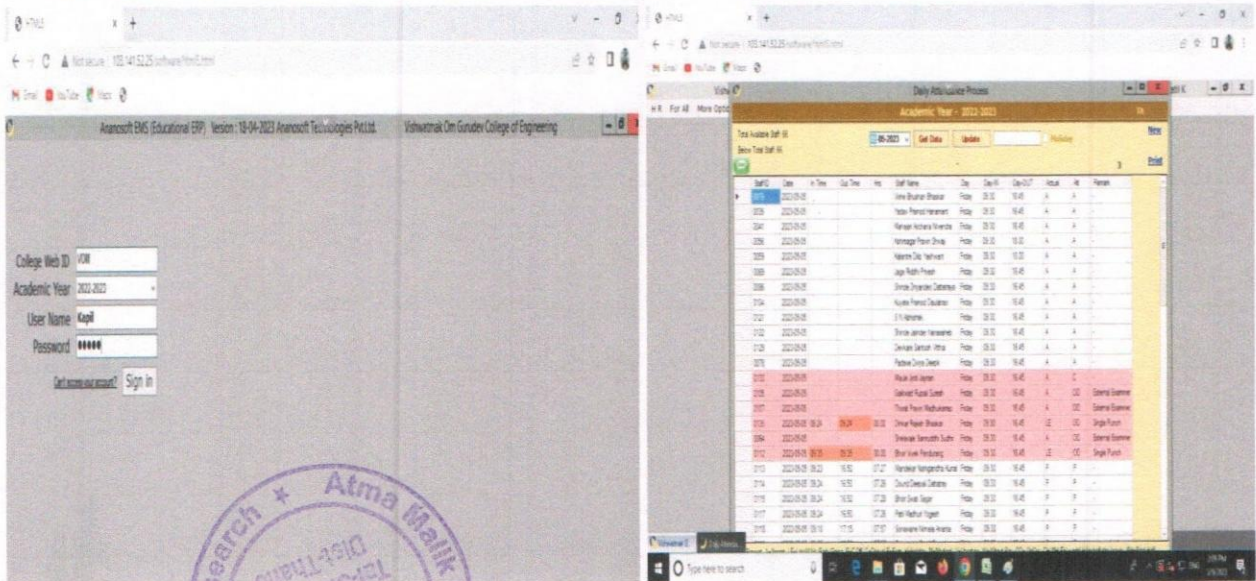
HTML

Not secure | 103.141.52.25/software/html5.html

Gmail YouTube Maps

Ananosoft EMS (Educational ERP) Version : 18-04-2023 Ananosoft Technologies Pvt.Ltd. Vishwatmak Om Gurudev College of Engineering

College Web ID VOM
Academic Year 2022-2023
User Name Kapil
Password •••••

Can't access your account? Sign In

Atma Malik
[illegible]search
Taluka-Dist.Thane

HTML

Not secure | 103.141.52.25/software/html5.html

Gmail YouTube Maps

Daily Attendance Process

Academic Year - 2022-2023

Total Available Staff : 66
Below Total Staff : 66

05-2023 Get Data Update Holiday

New

Print

| Staff ID | Date | In Time | Out Time | Hrs | Staff Name | Day | Day-IN | Day-OUT | Actual | Att | Remark |
|---|---|---|---|---|---|---|---|---|---|---|---|
| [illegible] | 2023-05-05 | | | | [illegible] Bhushan Bhaskar | Friday | 09:30 | 16:45 | A | A | |
| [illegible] | 2023-05-05 | | | | Yadav Pramod Hanamant | Friday | 09:30 | 16:45 | A | A | |
| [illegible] | 2023-05-05 | | | | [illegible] | Friday | 09:30 | 16:45 | A | A | |
| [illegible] | 2023-05-05 | | | | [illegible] | Friday | 09:30 | 16:45 | A | A | |
| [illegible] | 2023-05-05 | | | | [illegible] | Friday | 09:30 | 16:45 | A | A | |
| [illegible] | 2023-05-05 | | | | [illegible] | Friday | 09:30 | 16:45 | A | A | |
| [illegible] | 2023-05-05 | | | | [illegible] | Friday | 09:30 | 16:45 | A | A | |
| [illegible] | 2023-05-05 | | | | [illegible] | Friday | 09:30 | 16:45 | A | A | |
| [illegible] | 2023-05-05 | | | | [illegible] | Friday | 09:30 | 16:45 | A | A | |
| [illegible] | 2023-05-05 | | | | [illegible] | Friday | 09:30 | 16:45 | A | A | |
| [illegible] | 2023-05-05 | | | | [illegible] | Friday | 09:30 | 16:45 | A | A | |
| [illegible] | 2023-05-05 | | | | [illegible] | Friday | 09:30 | 16:45 | A | A | |
| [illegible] | 2023-05-05 | | | | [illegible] | Friday | 09:30 | 16:45 | A | C | |
| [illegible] | 2023-05-05 | | | | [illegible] | Friday | 09:30 | 16:45 | A | OD | External Examiner |
| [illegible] | 2023-05-05 | | | | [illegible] | Friday | 09:30 | 16:45 | A | OD | External Examiner |
| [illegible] | 2023-05-05 | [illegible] | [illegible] | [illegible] | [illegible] | Friday | 09:30 | 16:45 | LE | OD | Single Punch |
| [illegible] | 2023-05-05 | | | | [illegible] | Friday | 09:30 | 16:45 | A | OD | External Examiner |
| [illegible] | 2023-05-05 | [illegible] | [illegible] | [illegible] | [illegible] | Friday | 09:30 | 16:45 | A | OD | Single Punch |
| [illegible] | 2023-05-05 | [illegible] | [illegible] | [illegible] | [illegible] | Friday | 09:30 | 16:45 | P | P | |
| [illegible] | 2023-05-05 | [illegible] | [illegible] | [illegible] | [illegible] | Friday | 09:30 | 16:45 | P | P | |
| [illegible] | 2023-05-05 | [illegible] | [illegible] | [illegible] | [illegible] | Friday | 09:30 | 16:45 | P | P | |
| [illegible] | 2023-05-05 | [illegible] | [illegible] | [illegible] | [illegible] | Friday | 09:30 | 16:45 | P | P | |
| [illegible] | 2023-05-05 | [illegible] | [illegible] | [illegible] | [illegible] | Friday | 09:30 | 16:45 | P | P | |

Type here to search